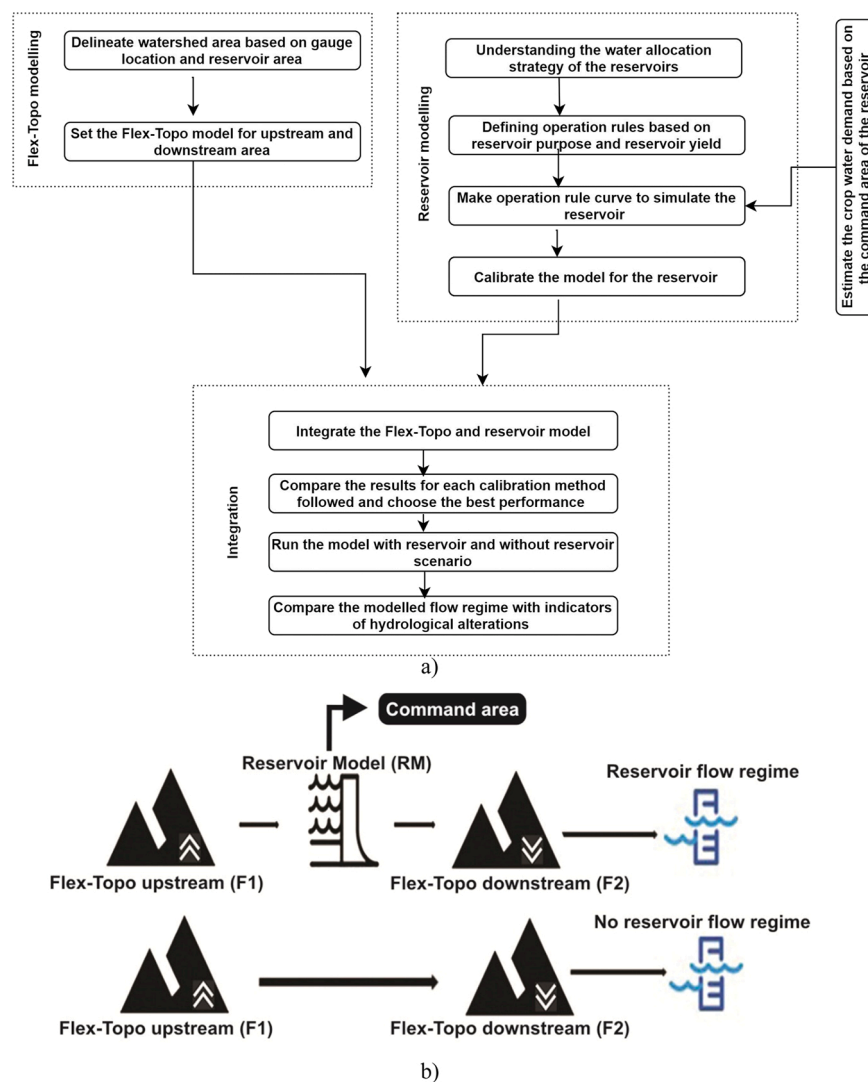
Flex-Topo modelling

Delineate watershed area based on gauge location and reservoir area

Set the Flex-Topo model for upstream and downstream area

Reservoir modelling

Understanding the water allocation strategy of the reservoirs

Defining operation rules based on reservoir purpose and reservoir yield

Make operation rule curve to simulate the reservoir

Calibrate the model for the reservoir

Estimate the crop water demand based on the command area of the reservoir

Integration

Integrate the Flex-Topo and reservoir model

Compare the results for each calibration method followed and choose the best performance

Run the model with reservoir and without reservoir scenario

Compare the modelled flow regime with indicators of hydrological alterations

a)

Command area

Reservoir Model (RM)

Reservoir flow regime

Flex-Topo upstream (F1)

Flex-Topo downstream (F2)

No reservoir flow regime

Flex-Topo upstream (F1)

Flex-Topo downstream (F2)

b)